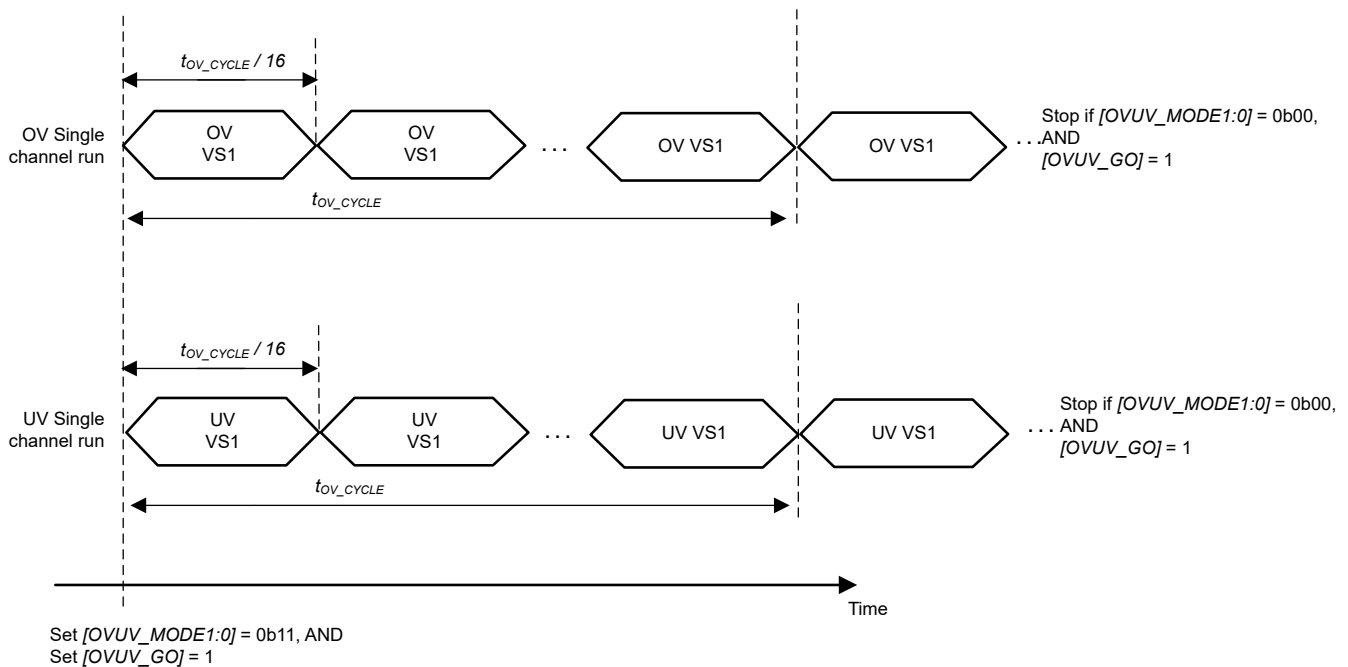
$t_{OV\_CYCLE}$ / 16

OV Single channel run

OV VS1

OV VS1

. . .

OV VS1

OV VS1

. . .

Stop if *[OVUV_MODE1:0]* = 0b00, AND *[OVUV_GO]* = 1

$t_{OV\_CYCLE}$

$t_{OV\_CYCLE}$ / 16

UV Single channel run

UV VS1

UV VS1

. . .

UV VS1

UV VS1

. . .

Stop if *[OVUV_MODE1:0]* = 0b00, AND *[OVUV_GO]* = 1

$t_{OV\_CYCLE}$

Time

Set *[OVUV_MODE1:0]* = 0b11, AND
Set *[OVUV_GO]* = 1